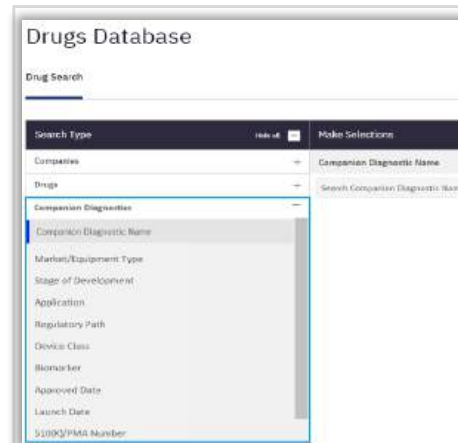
Drugs Database

Drug Search

Search Type

Hide all

Make Selections

Companies

+

Companion Diagnostic Name

Drugs

+

Search Companion Diagnostic Nam

Companion Diagnostics

−

Companion Diagnostic Name

Market/Equipment Type

Stage of Development

Application

Regulatory Path

Device Class

Biomarker

Approved Date

Launch Date

510(K)/PMA Number